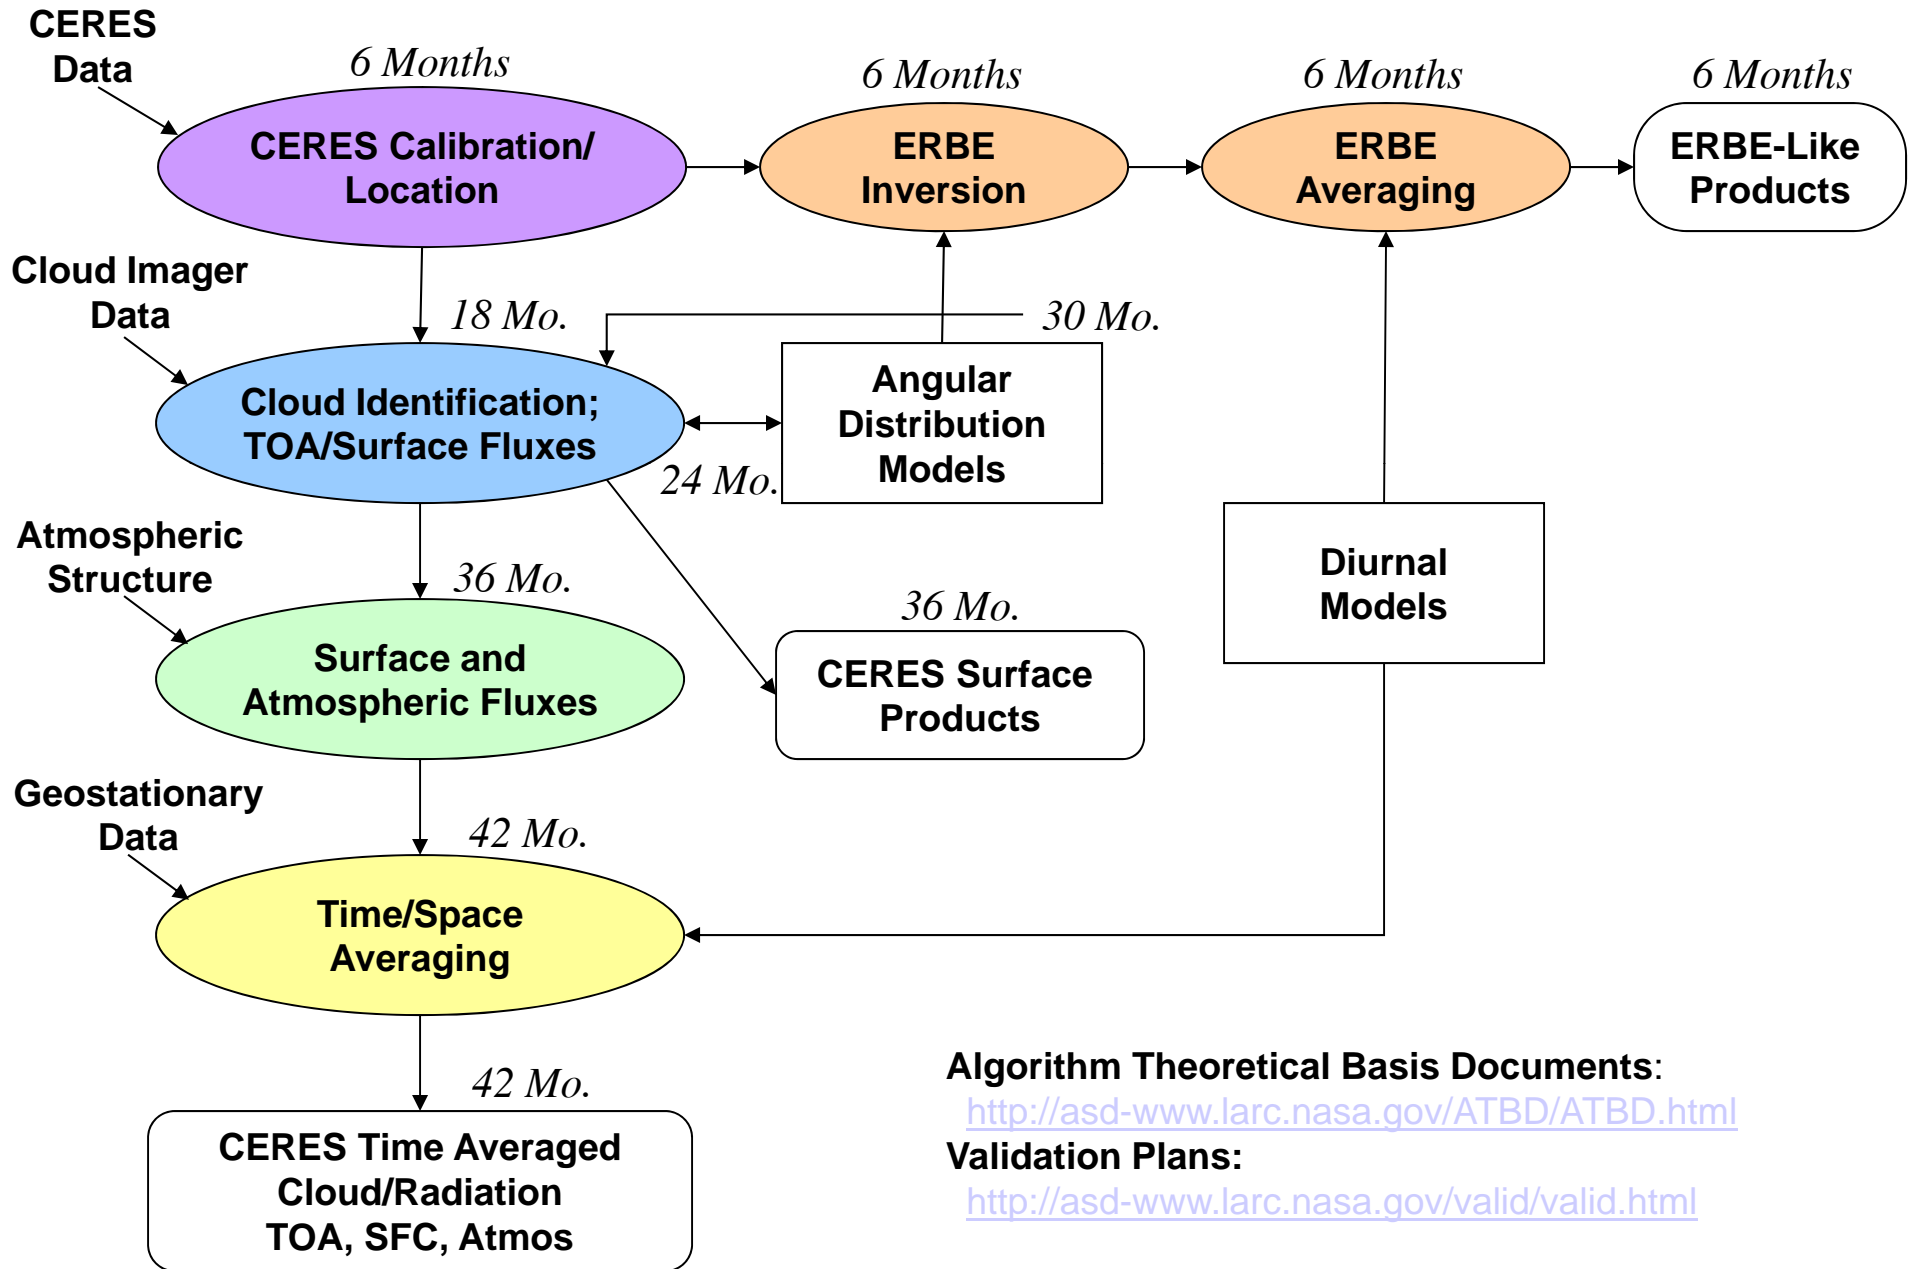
CERES Data

6 Months

CERES Calibration/ Location

6 Months

ERBE Inversion

6 Months

ERBE Averaging

6 Months

ERBE-Like Products

Cloud Imager Data

18 Mo.

30 Mo.

Cloud Identification; TOA/Surface Fluxes

Angular Distribution Models

24 Mo.

Atmospheric Structure

36 Mo.

Diurnal Models

36 Mo.

Surface and Atmospheric Fluxes

CERES Surface Products

Geostationary Data

42 Mo.

Time/Space Averaging

42 Mo.

CERES Time Averaged Cloud/Radiation TOA, SFC, Atmos

Algorithm Theoretical Basis Documents:
http://asd-www.larc.nasa.gov/ATBD/ATBD.html
Validation Plans:
http://asd-www.larc.nasa.gov/valid/valid.html